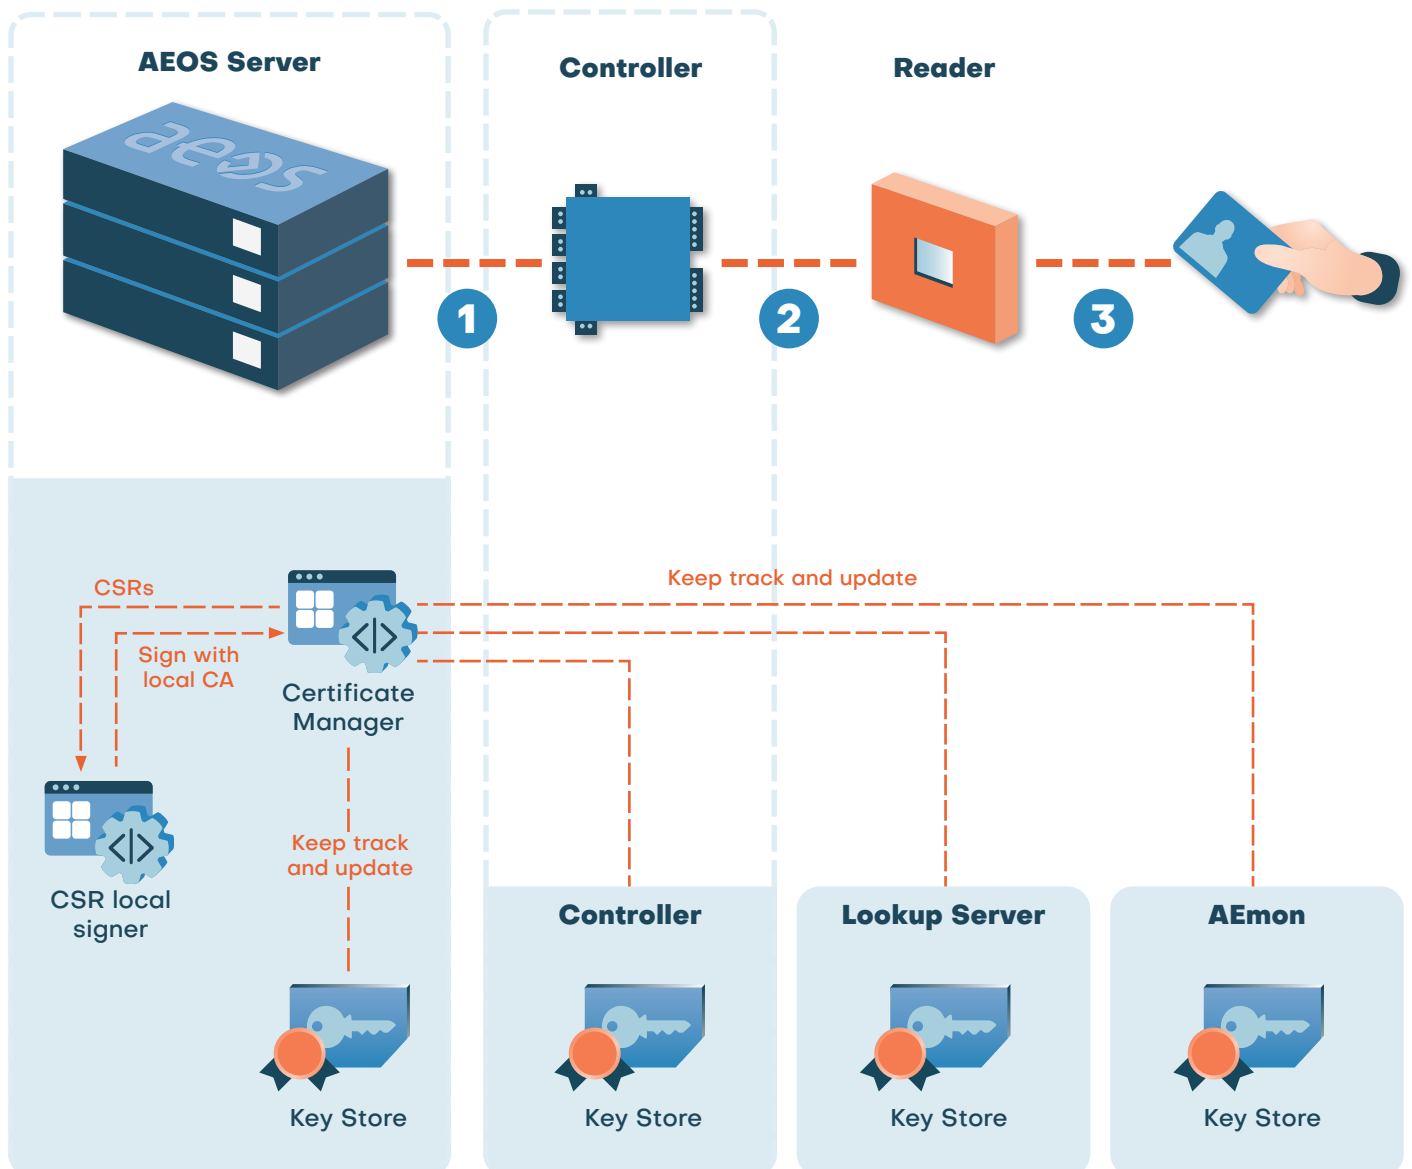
AEOS Server

Controller

Reader

aeos

1

2

3

CSRs

Keep track and update

Sign with local CA

Certificate Manager

CSR local signer

Keep track and update

Key Store

Controller

Key Store

Lookup Server

Key Store

AEmon

Key Store